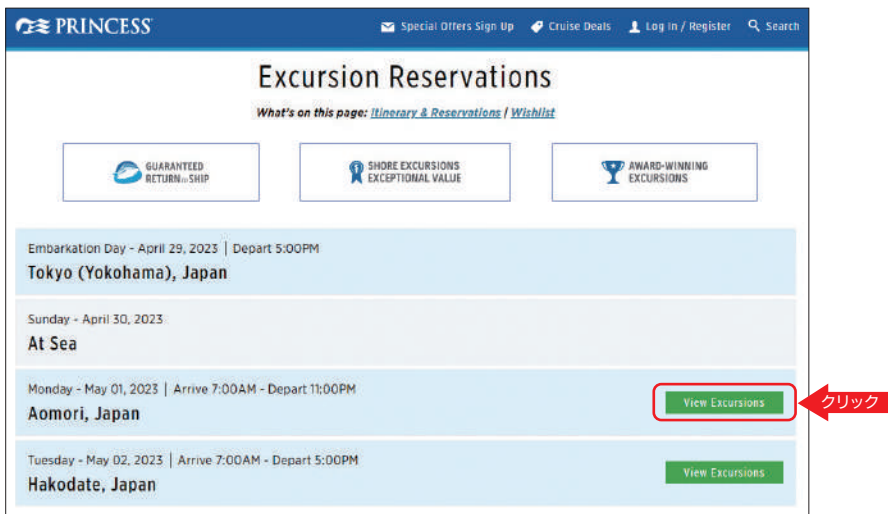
PRINCESS

Special Offers Sign Up  Cruise Deals  Log In / Register  Search

Excursion Reservations

What's on this page: Itinerary & Reservations | Wishlist

GUARANTEED RETURN to SHIP

SHORE EXCURSIONS EXCEPTIONAL VALUE

AWARD-WINNING EXCURSIONS

Embarkation Day - April 29, 2023 | Depart 5:00PM
Tokyo (Yokohama), Japan

Sunday - April 30, 2023
At Sea

Monday - May 01, 2023 | Arrive 7:00AM - Depart 11:00PM
Aomori, Japan

View Excursions

クリック

Tuesday - May 02, 2023 | Arrive 7:00AM - Depart 5:00PM
Hakodate, Japan

View Excursions